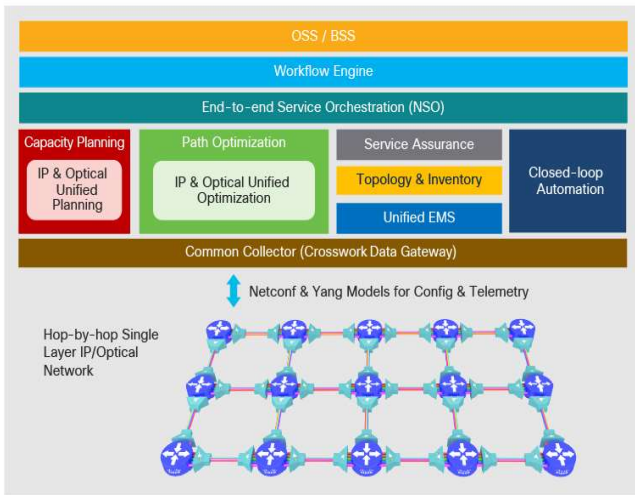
OSS / BSS

Workflow Engine

End-to-end Service Orchestration (NSO)

Capacity Planning

IP & Optical Unified Planning

Path Optimization

IP & Optical Unified Optimization

Service Assurance

Topology & Inventory

Unified EMS

Closed-loop Automation

Common Collector (Crosswork Data Gateway)

Netconf & Yang Models for Config & Telemetry

Hop-by-hop Single Layer IP/Optical Network